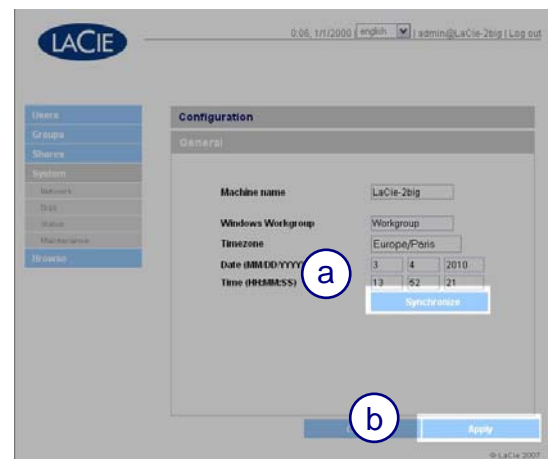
LACIE

0:06, 1/1/2000 english | admin@LaCie-2big | Log out

Users
Groups
Shares
System
Network
Disk
Status
Maintenance
Browse

Configuration
General

Machine name LaCie-2big

Windows Workgroup Workgroup

Timezone Europe/Paris

Date (MM/DD/YYYY) 3 4 2010

Time (HH:MM:SS) 13 52 21

Synchronize

a

b

Apply

© LaCie 2007